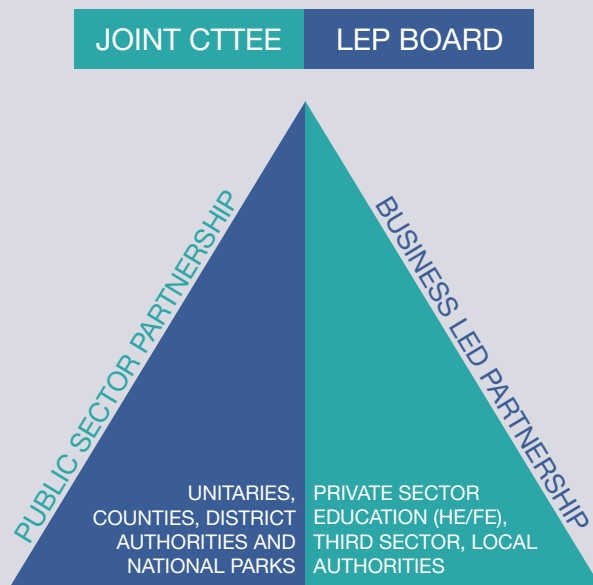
JOINT CTTEE
LEP BOARD

PUBLIC SECTOR PARTNERSHIP

BUSINESS LED PARTNERSHIP

UNITARIES, COUNTIES, DISTRICT AUTHORITIES AND NATIONAL PARKS

PRIVATE SECTOR EDUCATION (HE/FE), THIRD SECTOR, LOCAL AUTHORITIES